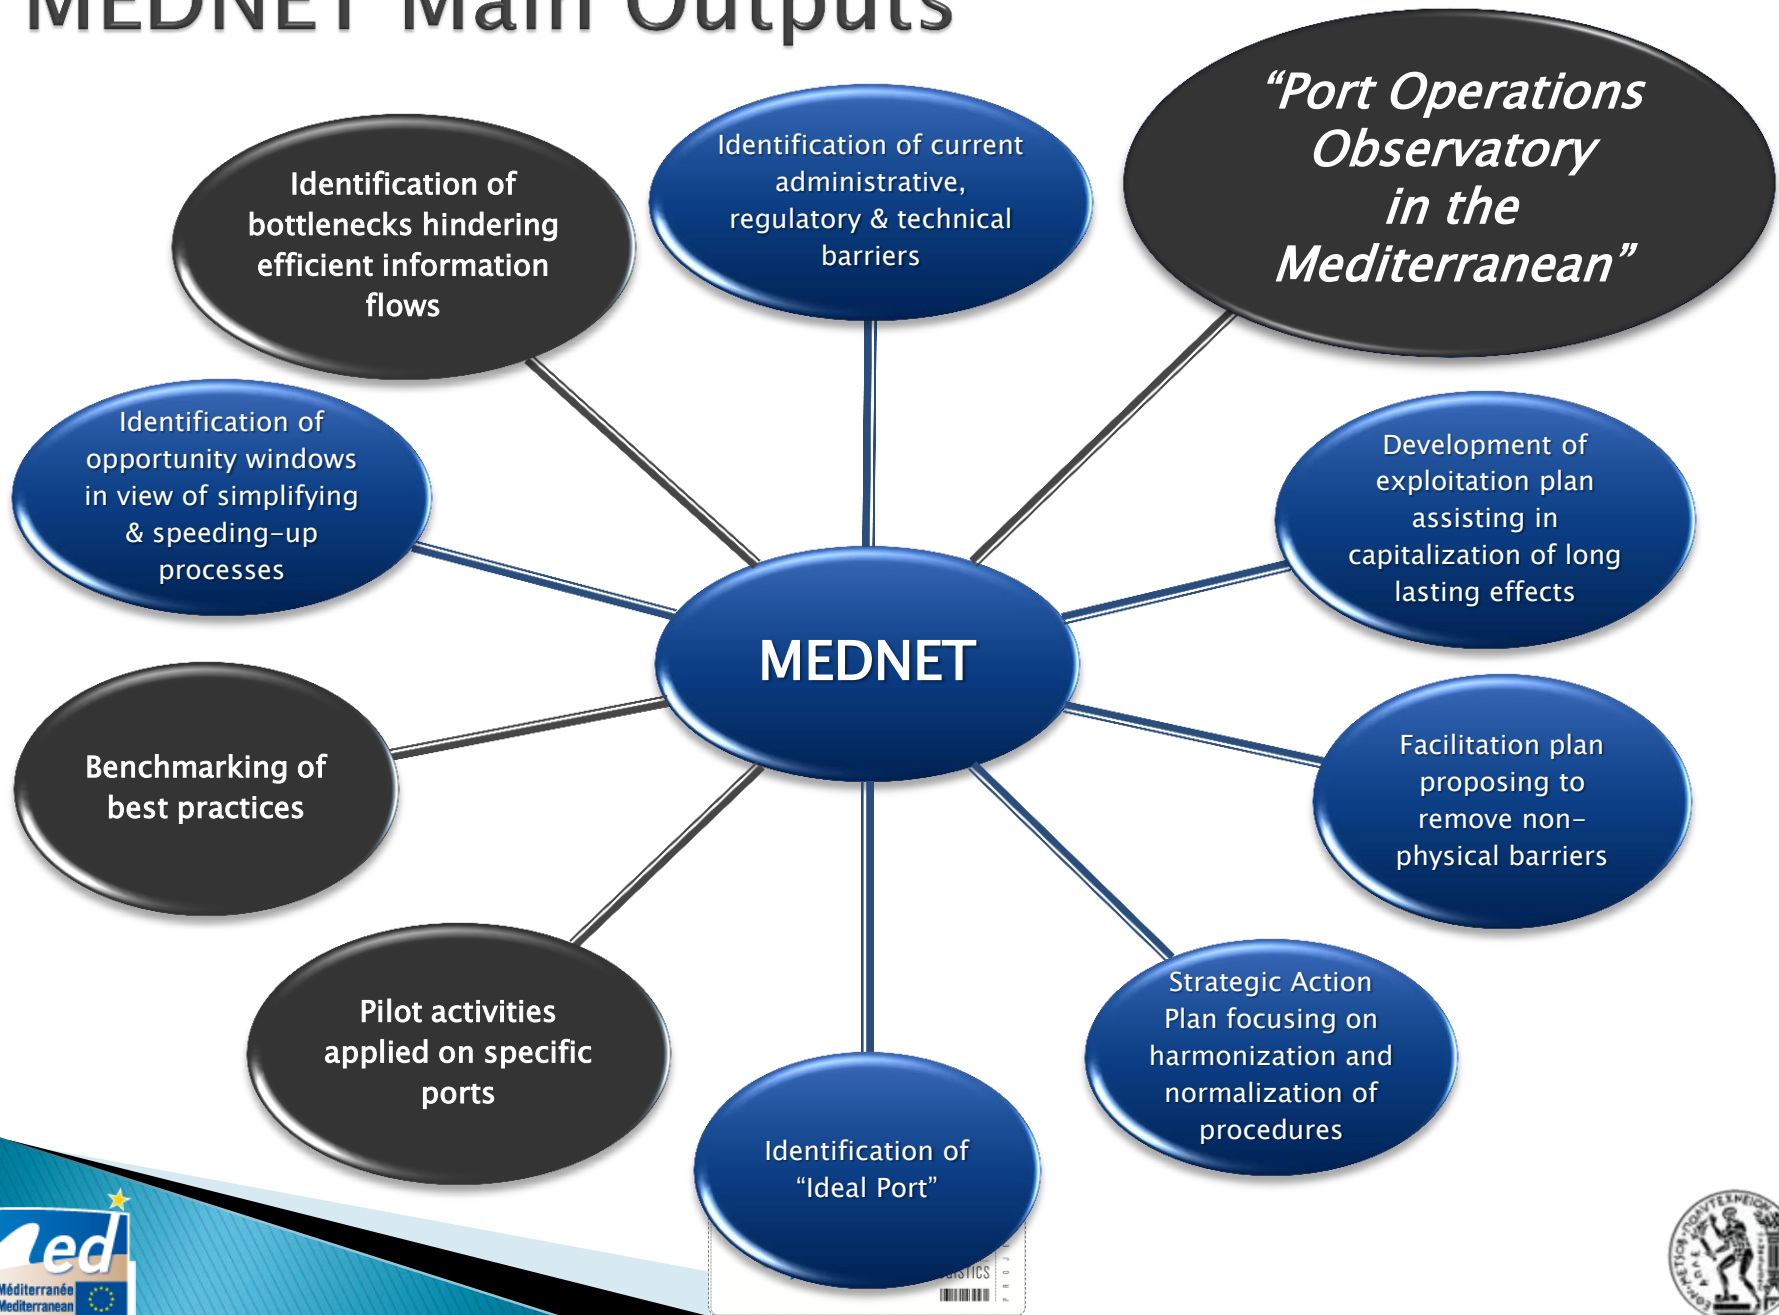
MEDNET Main Outputs

Identification of bottlenecks hindering efficient information flows

Identification of current administrative, regulatory & technical barriers

"Port Operations Observatory in the Mediterranean"

Identification of opportunity windows in view of simplifying & speeding-up processes

Development of exploitation plan assisting in capitalization of long lasting effects

MEDNET

Benchmarking of best practices

Facilitation plan proposing to remove non-physical barriers

Pilot activities applied on specific ports

Strategic Action Plan focusing on harmonization and normalization of procedures

Identification of "Ideal Port"

Med
Méditerranée
Mediterranean